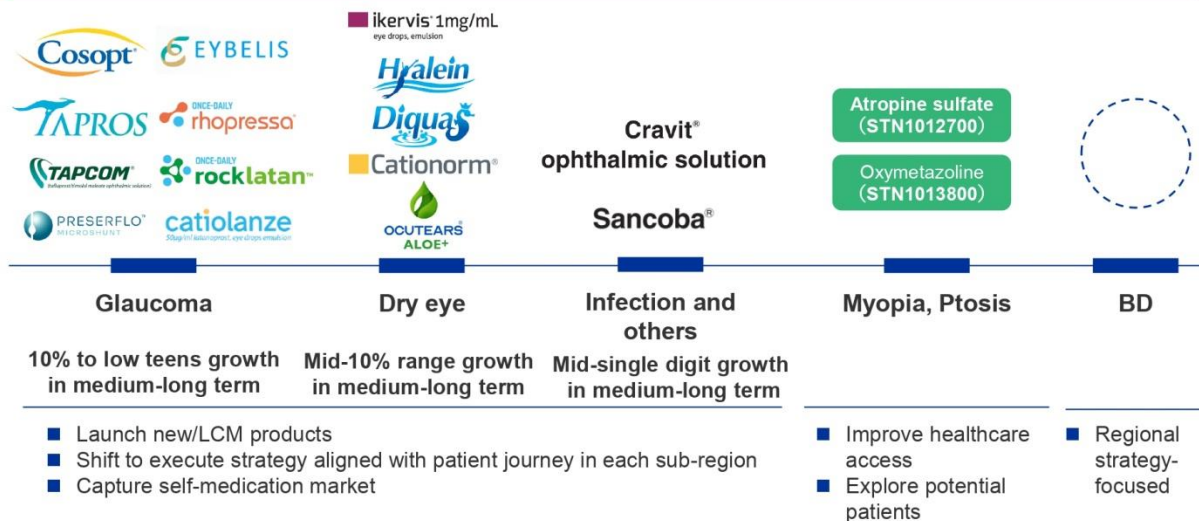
Cosopt
EYBELIS
TAPROS
ONCE-DAILY rhopressa
TAPCOM
ONCE-DAILY rocklatan
PRESERFLO MICROSHUNT
catiolanze
ikervis 1mg/mL
eye drops, emulsion
Hyalein
Diquas
Cationorm
OCUTEARS ALOE+
Cravit® ophthalmic solution
Sancoba®
Atropine sulfate (STN1012700)
Oxymetazoline (STN1013800)

Glaucoma
10% to low teens growth in medium-long term

Dry eye
Mid-10% range growth in medium-long term

Infection and others
Mid-single digit growth in medium-long term

Myopia, Ptosis

BD

■ Launch new/LCM products
■ Shift to execute strategy aligned with patient journey in each sub-region
■ Capture self-medication market

■ Improve healthcare access
■ Explore potential patients

■ Regional strategy-focused